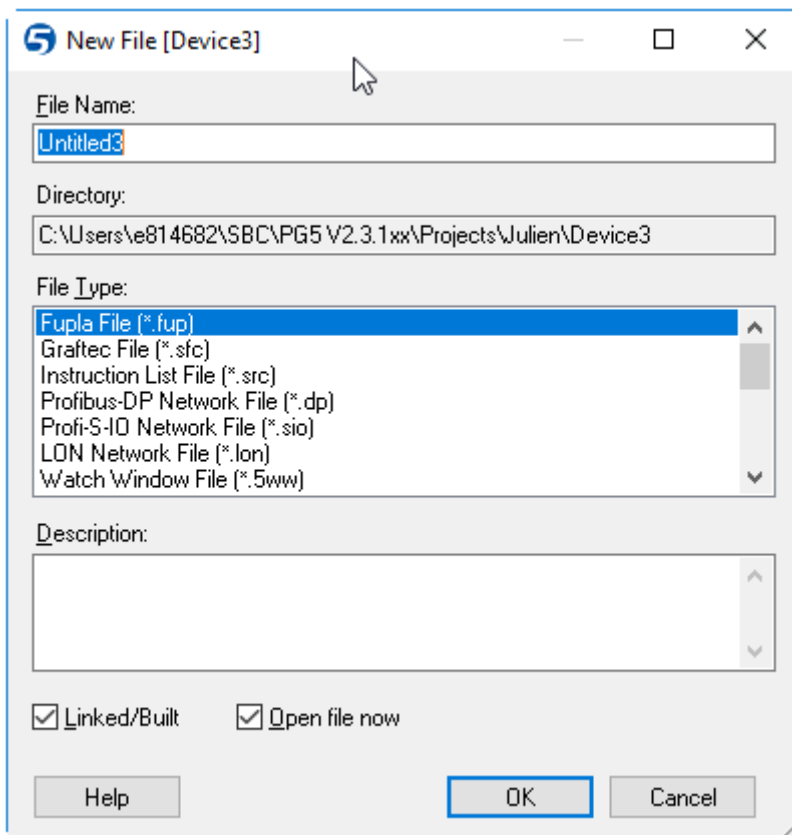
New File [Device3]

File Name:
Untitled3

Directory:
C:\Users\e814682\SBC\PG5 V2.3.1xx\Projects\Julien\Device3

File Type:
Fupla File (*.fup)
Graftec File (*.sfc)
Instruction List File (*.src)
Profibus-DP Network File (*.dp)
Profi-S-IO Network File (*.sio)
LON Network File (*.lon)
Watch Window File (*.5ww)

Description:

Linked/Built
Open file now

Help
OK
Cancel